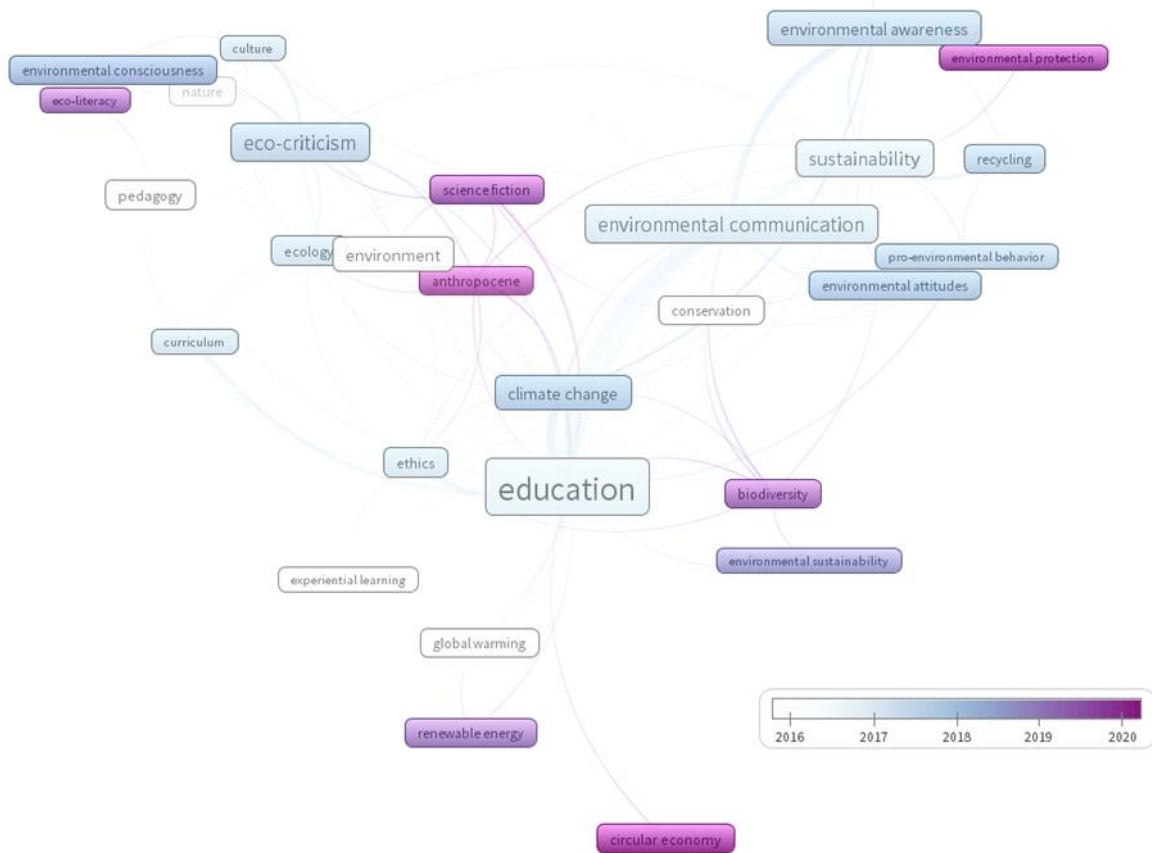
environmental awareness
environmental protection
culture
environmental consciousness
nature
eco-literacy
eco-criticism
sustainability
recycling
pedagogy
science fiction
environmental communication
ecology
environment
pro-environmental behavior
anthropocene
environmental attitudes
conservation
curriculum
climate change
ethics
education
biodiversity
environmental sustainability
experiential learning
global warming
renewable energy
2016
2017
2018
2019
2020
circular economy